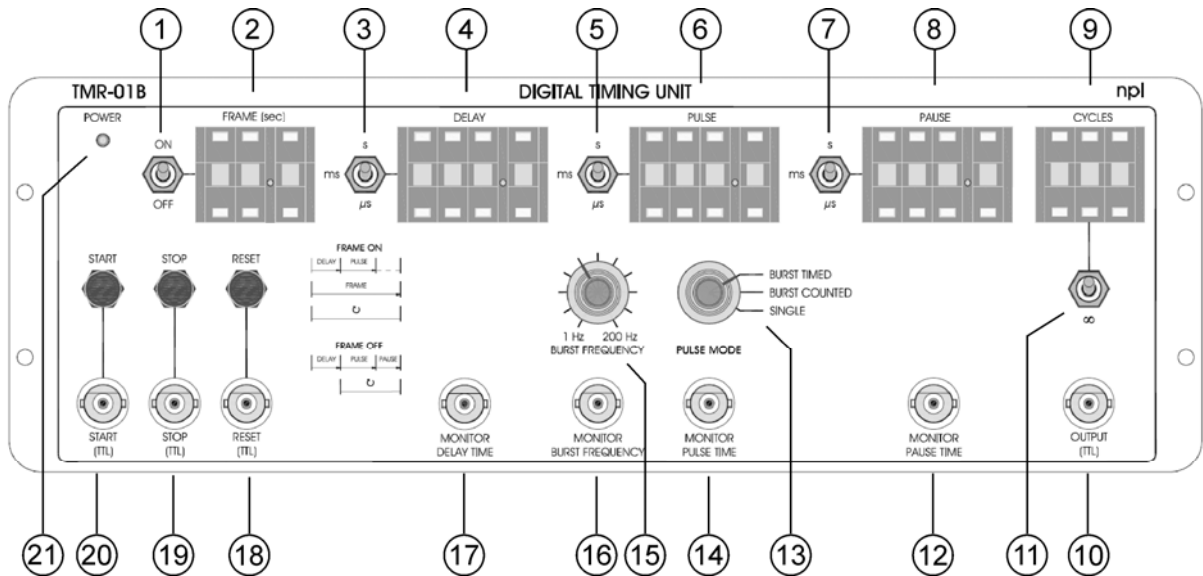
1 2 3 4 5 6 7 8 9

TMR-01B DIGITAL TIMING UNIT npl

POWER

ON FRAME (sec) DELAY PULSE PAUSE CYCLES

OFF

ms s $\mu s$

ms s $\mu s$

ms s $\mu s$

START STOP RESET

FRAME ON
DELAY PULSE
FRAME
↻

FRAME OFF
DELAY PULSE PAUSE
↻

1 Hz 200 Hz
BURST FREQUENCY

BURST TIMED
BURST COUNTED
SINGLE
PULSE MODE

∞

START (TTL)
STOP (TTL)
RESET (TTL)
MONITOR DELAY TIME
MONITOR BURST FREQUENCY
MONITOR PULSE TIME
MONITOR PAUSE TIME
OUTPUT (TTL)

21 20 19 18 17 16 15 14 13 12 11 10